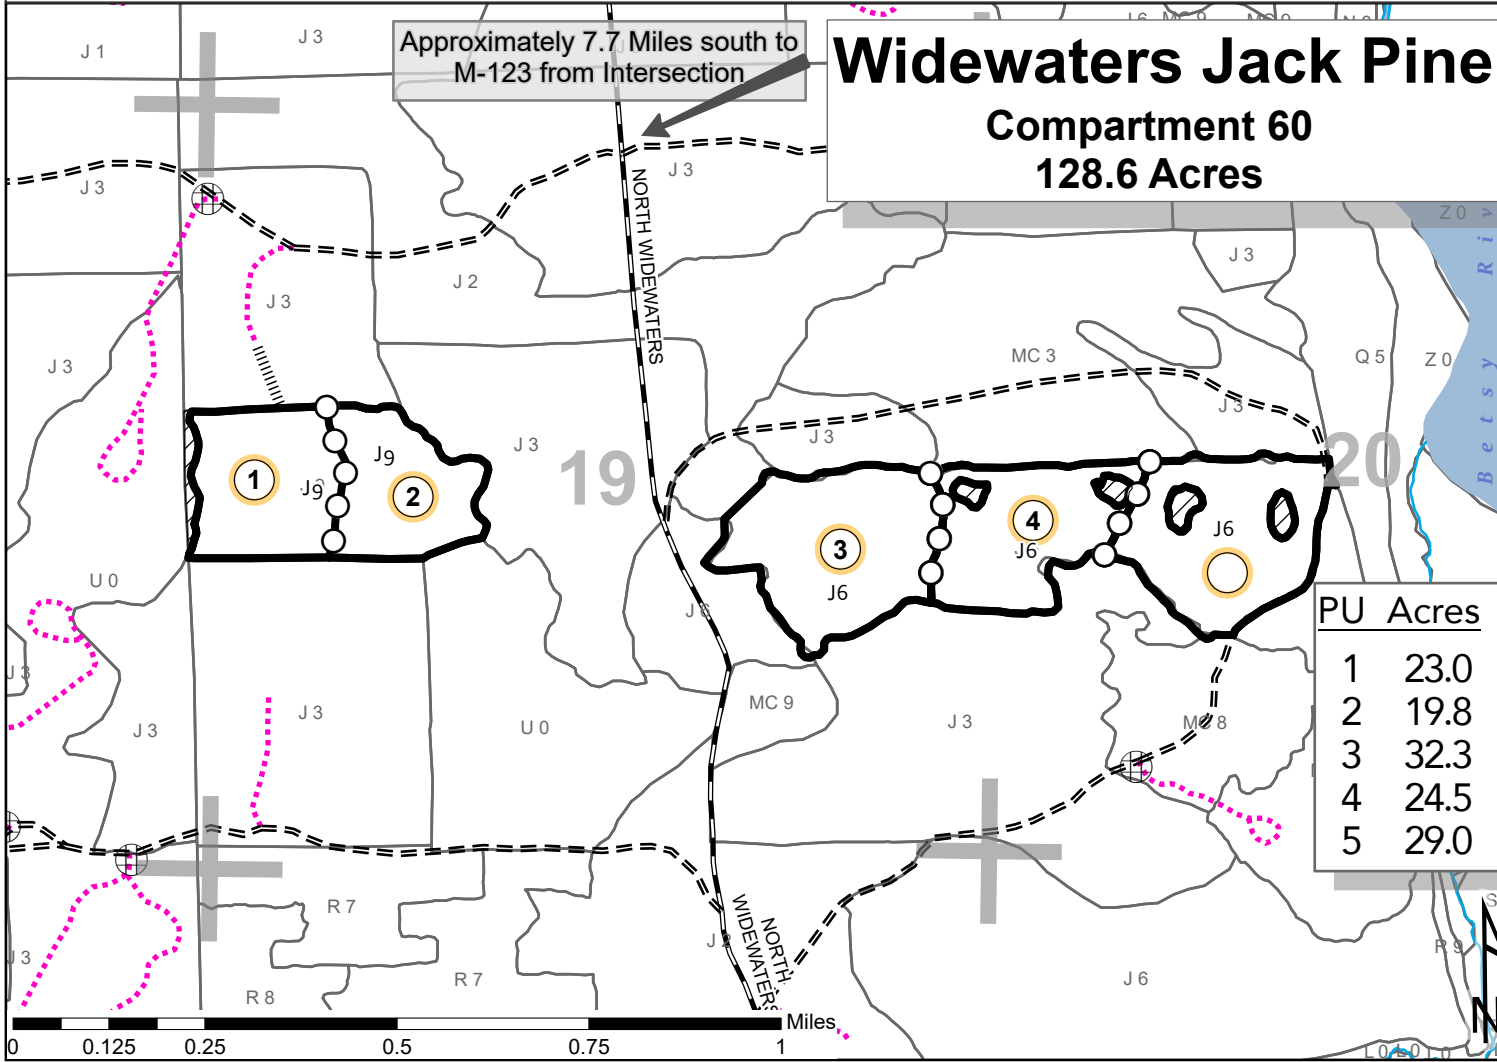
Widewaters Jack Pine
Compartment 60
128.6 Acres

Approximately 7.7 Miles south to M-123 from Intersection

J 1
J 3
J 3
J 3
J 2
J 3
J 3
J9
J9
J 3
19
NORTH WIDEWATERS
J 3
MC 3
J 3
J 3
Q 5
Z 0
Z 0
J 3
20
Betsy Ri
J6
J6
J6
U 0
J 3
J 3
J 3
U 0
J 6
MC 9
J 3
MC 8
R 7
R 7
R 8
J 3
J 2
NORTH WIDEWATERS
J 6
R 9
L 0
1
2
3
4

| PU | Acres |
|---|---|
| 1 | 23.0 |
| 2 | 19.8 |
| 3 | 32.3 |
| 4 | 24.5 |
| 5 | 29.0 |

0 0.125 0.25 0.5 0.75 1 Miles